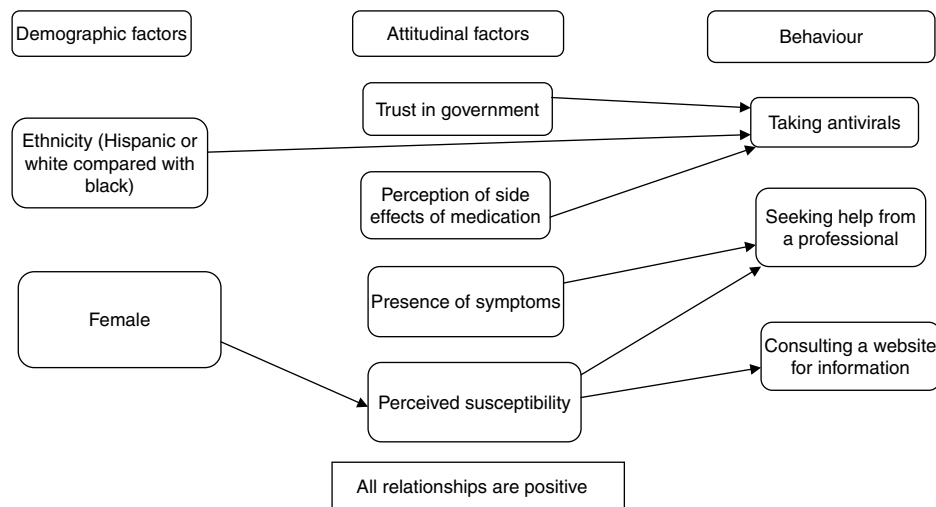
Demographic factors

Attitudinal factors

Behaviour

Trust in government

Taking antivirals

Ethnicity (Hispanic or white compared with black)

Perception of side effects of medication

Seeking help from a professional

Presence of symptoms

Female

Consulting a website for information

Perceived susceptibility

All relationships are positive